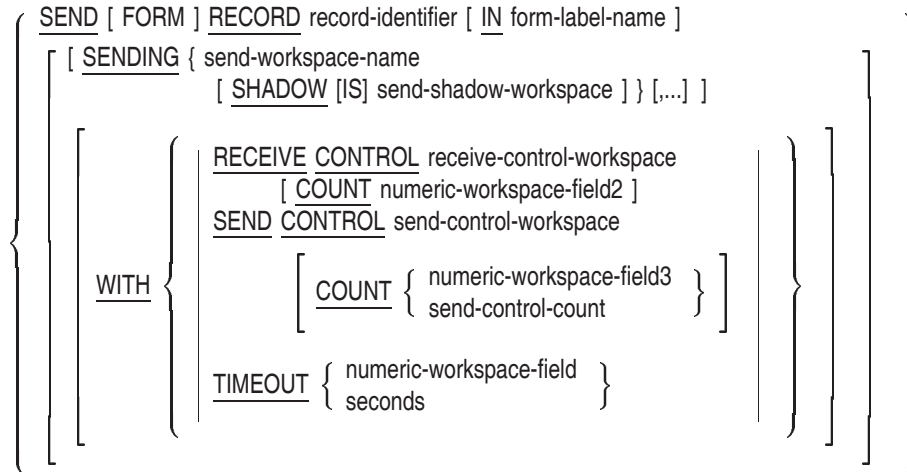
SEND [ FORM ] RECORD record-identifier [ IN form-label-name ]

[ SENDING { send-workspace-name [ SHADOW [IS] send-shadow-workspace ] } [,...] ]

WITH { RECEIVE CONTROL receive-control-workspace [ COUNT numeric-workspace-field2 ]
SEND CONTROL send-control-workspace
[ COUNT { numeric-workspace-field3
send-control-count } ]
TIMEOUT { numeric-workspace-field
seconds } }